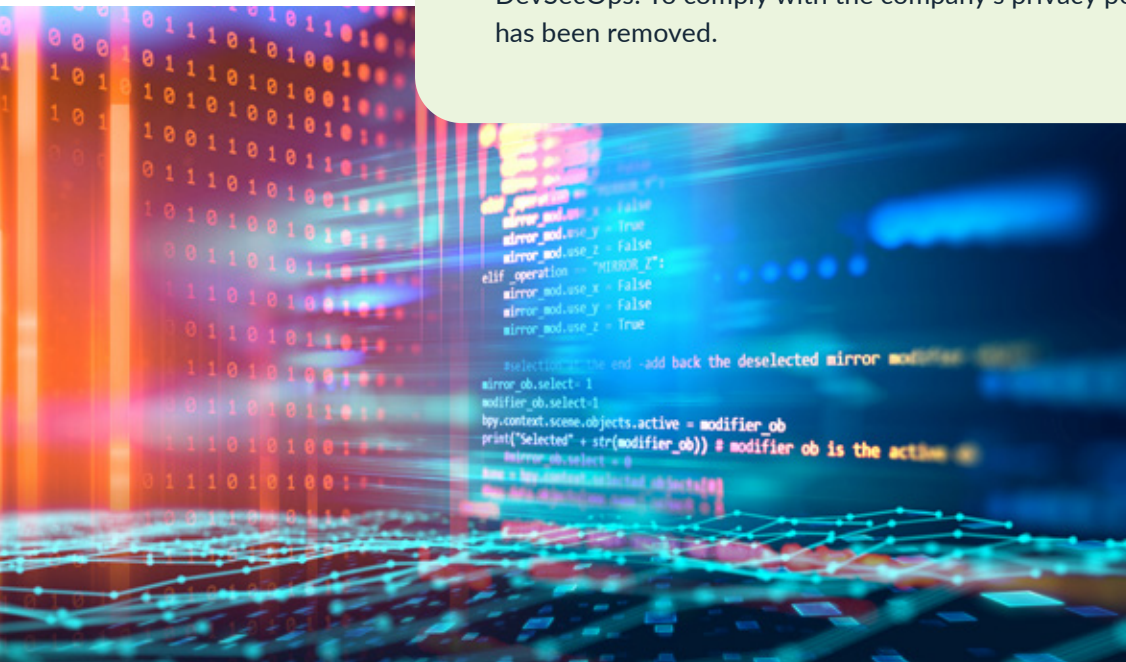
DevSecOps. To comply with the company's privacy po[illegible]
has been removed.

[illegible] operation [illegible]
mirror_mod.use_x = False
mirror_mod.use_y = True
mirror_mod.use_z = False
elif _operation == "MIRROR_Z":
mirror_mod.use_x = False
mirror_mod.use_y = False
mirror_mod.use_z = True

#selection at the end -add back the deselected mirror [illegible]
mirror_ob.select= 1
modifier_ob.select=1
bpy.context.scene.objects.active = modifier_ob
print("Selected" + str(modifier_ob)) # modifier ob is the active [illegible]
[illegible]